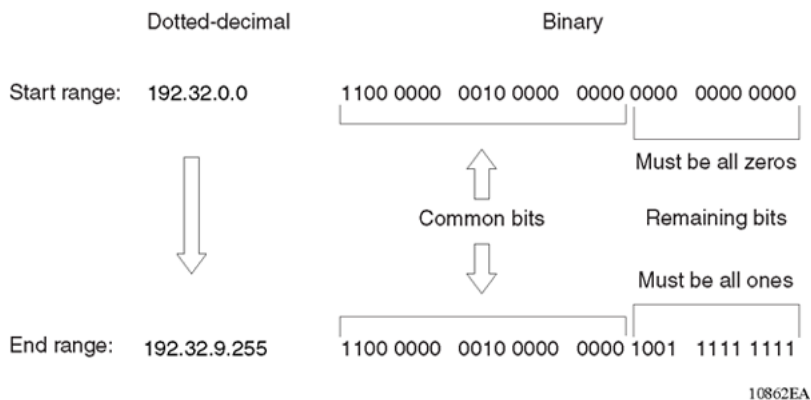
Dotted-decimal

Binary

Start range: 192.32.0.0

1100 0000 0010 0000 0000 0000 0000 0000

Must be all zeros

Common bits

Remaining bits

Must be all ones

End range: 192.32.9.255

1100 0000 0010 0000 0000 1001 1111 1111

10862EA